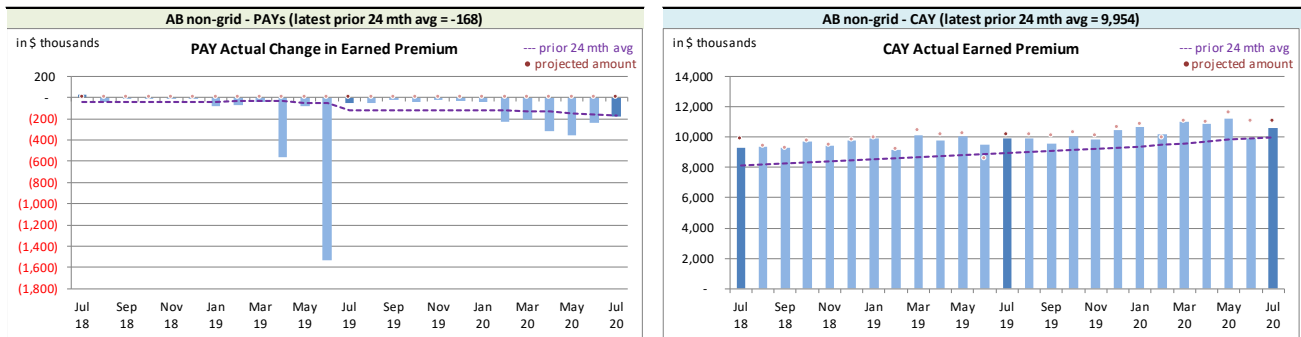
AB non-grid - PAYs (latest prior 24 mth avg = -168)

in $ thousands

PAY Actual Change in Earned Premium

--- prior 24 mth avg
● projected amount

200
-
(200)
(400)
(600)
(800)
(1,000)
(1,200)
(1,400)
(1,600)
(1,800)

Jul 18, Sep 18, Nov 18, Jan 19, Mar 19, May 19, Jul 19, Sep 19, Nov 19, Jan 20, Mar 20, May 20, Jul 20

AB non-grid - CAY (latest prior 24 mth avg = 9,954)

in $ thousands

CAY Actual Earned Premium

--- prior 24 mth avg
● projected amount

14,000
12,000
10,000
8,000
6,000
4,000
2,000
-

Jul 18, Sep 18, Nov 18, Jan 19, Mar 19, May 19, Jul 19, Sep 19, Nov 19, Jan 20, Mar 20, May 20, Jul 20